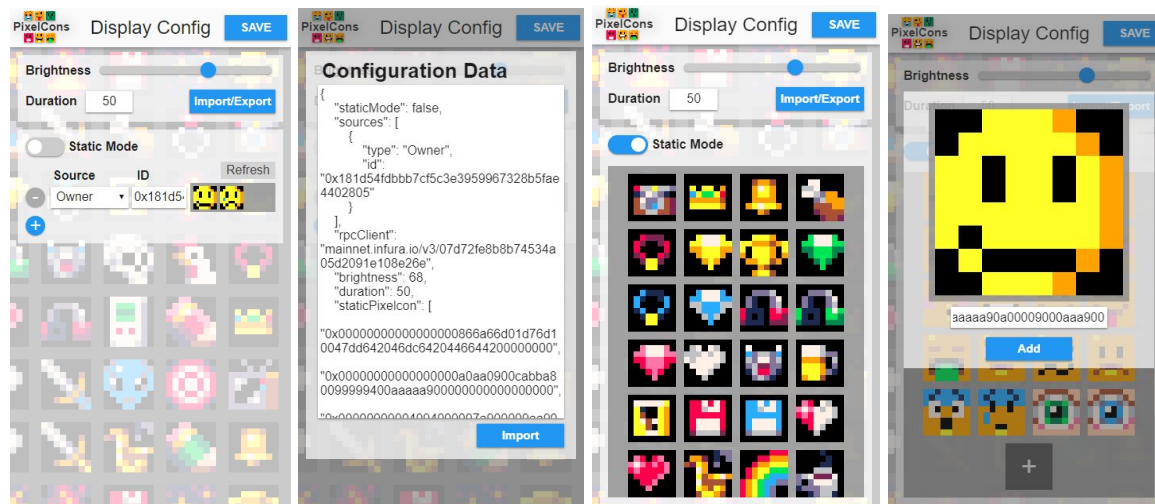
PixelCons
Display Config
SAVE
Brightness
Duration 50
Import/Export
Static Mode
Refresh
Source ID
Owner 0x181d54
+

PixelCons
Display Config
SAVE
Configuration Data
{
"staticMode": false,
"sources": [
{
"type": "Owner",
"id": "0x181d54fdbbb7cf5c3e3959967328b5fae4402805"
}
],
"rpcClient": "mainnet.infura.io/v3/07d72fe8b8b74534a05d2091e108e26e",
"brightness": 68,
"duration": 50,
"staticPixelcon": [
"0x0000000000000000866a66d01d76d10047dd642046dc6420446644200000000",
"0x0000000000000000a0aa0900cabba80099999400aaaaa900000000000000000",
"0x00000000000004094000007a000000aa00
Import

PixelCons
Display Config
SAVE
Brightness
Duration 50
Import/Export
Static Mode

PixelCons
Display Config
SAVE
Brightness
aaaaa90a00009000aaa900
Add
+